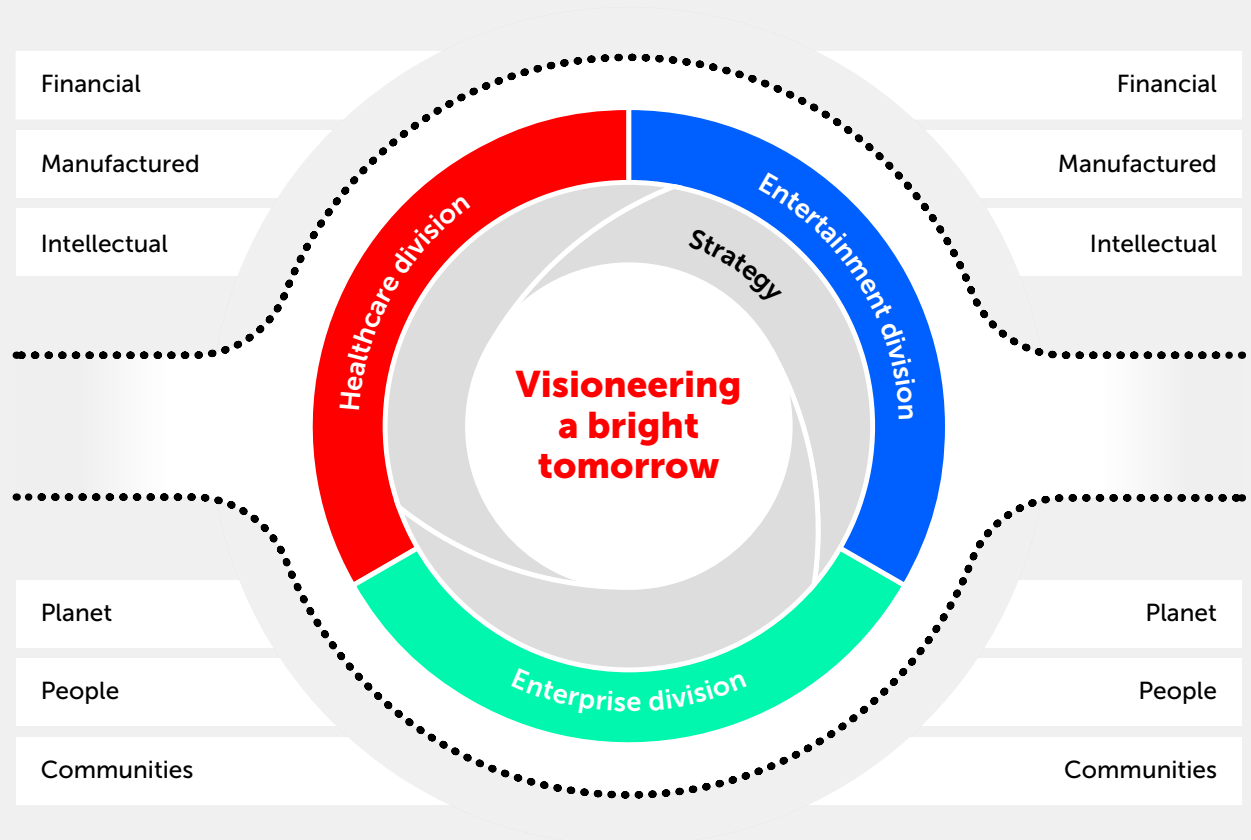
Financial

Manufactured

Intellectual

Financial

Manufactured

Intellectual

Healthcare division

Entertainment division

Strategy

Visioneering a bright tomorrow

Enterprise division

Planet

People

Communities

Planet

People

Communities